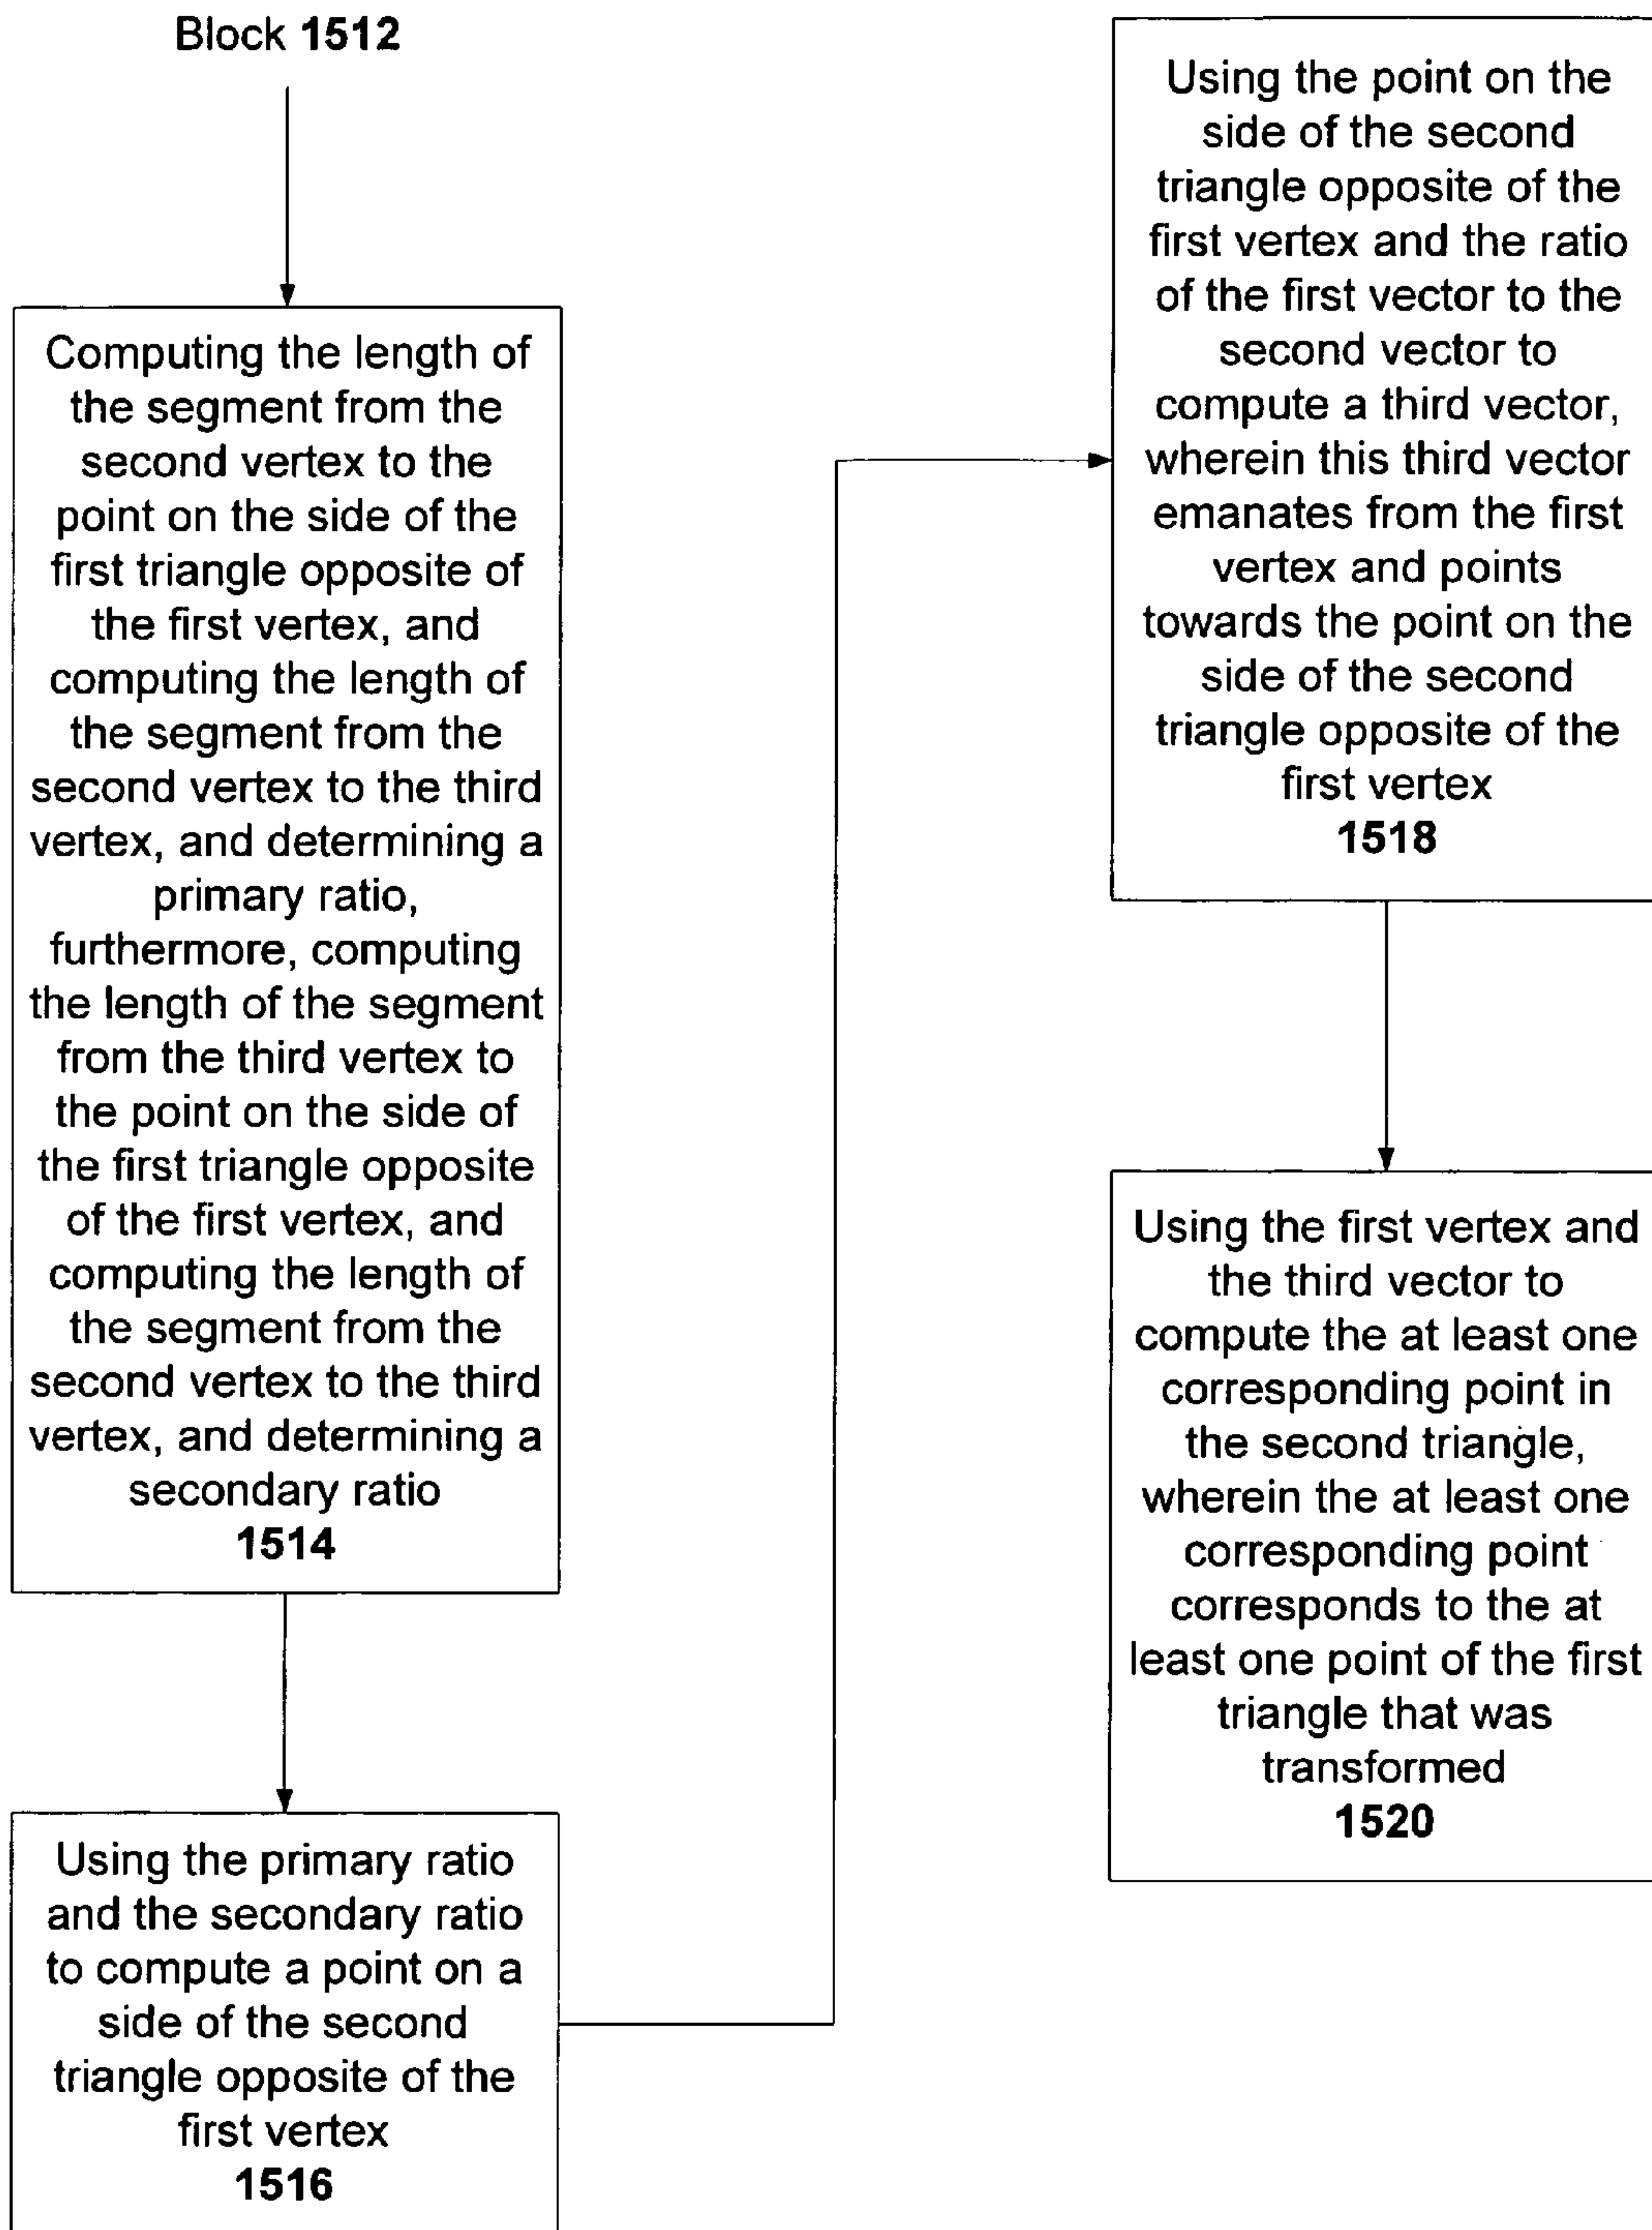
Block **1512**

Computing the length of the segment from the second vertex to the point on the side of the first triangle opposite of the first vertex, and computing the length of the segment from the second vertex to the third vertex, and determining a primary ratio, furthermore, computing the length of the segment from the third vertex to the point on the side of the first triangle opposite of the first vertex, and computing the length of the segment from the second vertex to the third vertex, and determining a secondary ratio
**1514**

Using the primary ratio and the secondary ratio to compute a point on a side of the second triangle opposite of the first vertex
**1516**

Using the point on the side of the second triangle opposite of the first vertex and the ratio of the first vector to the second vector to compute a third vector, wherein this third vector emanates from the first vertex and points towards the point on the side of the second triangle opposite of the first vertex
**1518**

Using the first vertex and the third vector to compute the at least one corresponding point in the second triangle, wherein the at least one corresponding point corresponds to the at least one point of the first triangle that was transformed
**1520**